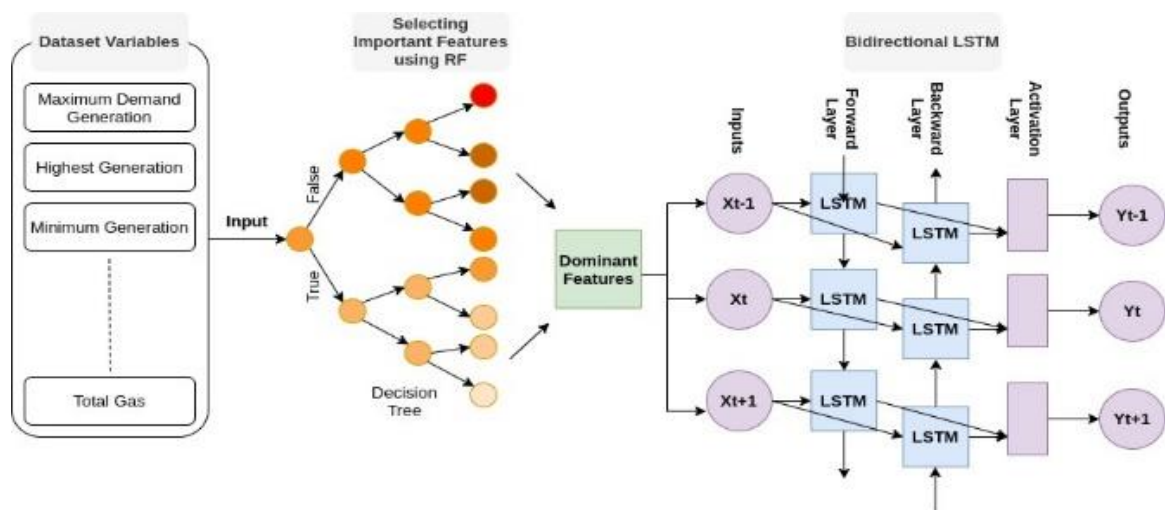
Dataset Variables

Maximum Demand Generation

Highest Generation

Minimum Generation

Total Gas

Input

Selecting Important Features using RF

False

True

Decision Tree

Dominant Features

Bidirectional LSTM

Inputs

Forward Layer

Backward Layer

Activation Layer

Outputs

Xt-1

Xt

Xt+1

LSTM

LSTM

LSTM

LSTM

LSTM

LSTM

Yt-1

Yt

Yt+1